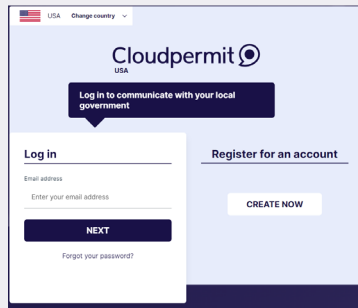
USA Change country

Cloudpermit
USA

Log in to communicate with your local government

Log in

Email address

Enter your email address

NEXT

Forgot your password?

Register for an account

CREATE NOW